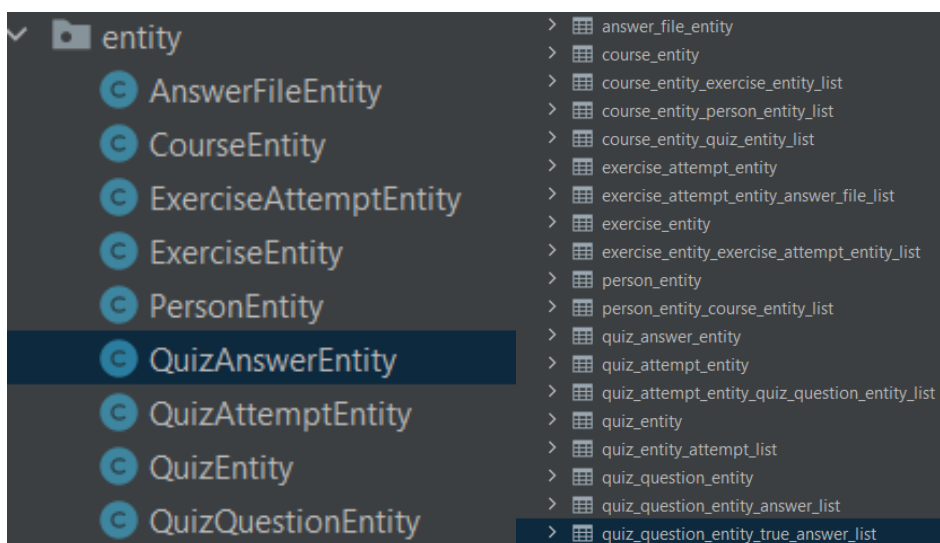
entity
AnswerFileEntity
CourseEntity
ExerciseAttemptEntity
ExerciseEntity
PersonEntity
QuizAnswerEntity
QuizAttemptEntity
QuizEntity
QuizQuestionEntity

answer_file_entity
course_entity
course_entity_exercise_entity_list
course_entity_person_entity_list
course_entity_quiz_entity_list
exercise_attempt_entity
exercise_attempt_entity_answer_file_list
exercise_entity
exercise_entity_exercise_attempt_entity_list
person_entity
person_entity_course_entity_list
quiz_answer_entity
quiz_attempt_entity
quiz_attempt_entity_quiz_question_entity_list
quiz_entity
quiz_entity_attempt_list
quiz_question_entity
quiz_question_entity_answer_list
quiz_question_entity_true_answer_list